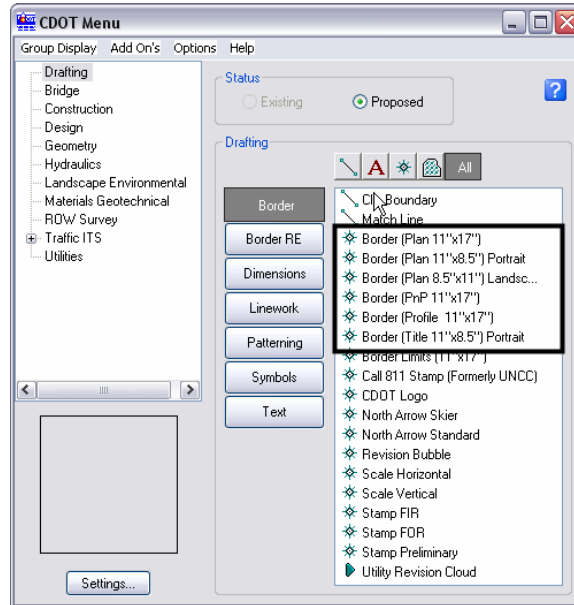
CDOT Menu

Group Display Add On's Options Help

Drafting
Bridge
Construction
Design
Geometry
Hydraulics
Landscape Environmental
Materials Geotechnical
ROW Survey
Traffic ITS
Utilities

Settings...

Status
Existing
Proposed

?

Drafting

A
All

Border
Border RE
Dimensions
Linework
Patterning
Symbols
Text

Cl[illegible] Boundary
Match Line
Border (Plan 11"x17")
Border (Plan 11"x8.5") Portrait
Border (Plan 8.5"x11") Landsc...
Border (PnP 11"x17")
Border (Profile 11"x17")
Border (Title 11"x8.5") Portrait
Border Limits (11"x17")
Call 811 Stamp (Formerly UNCC)
CDOT Logo
North Arrow Skier
North Arrow Standard
Revision Bubble
Scale Horizontal
Scale Vertical
Stamp FIR
Stamp FOR
Stamp Preliminary
Utility Revision Cloud